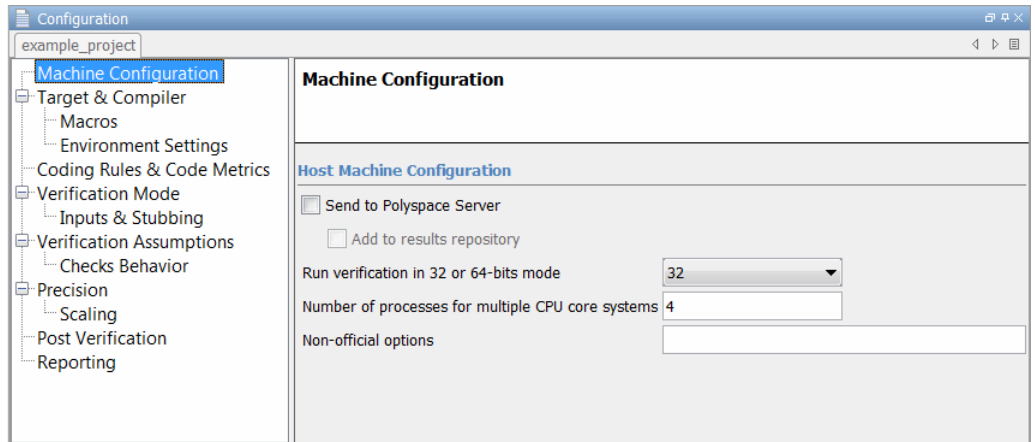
Configuration

example_project

Machine Configuration
Target & Compiler
Macros
Environment Settings
Coding Rules & Code Metrics
Verification Mode
Inputs & Stubbing
Verification Assumptions
Checks Behavior
Precision
Scaling
Post Verification
Reporting

Machine Configuration

Host Machine Configuration

Send to Polyspace Server

Add to results repository

Run verification in 32 or 64-bits mode 32

Number of processes for multiple CPU core systems 4

Non-official options